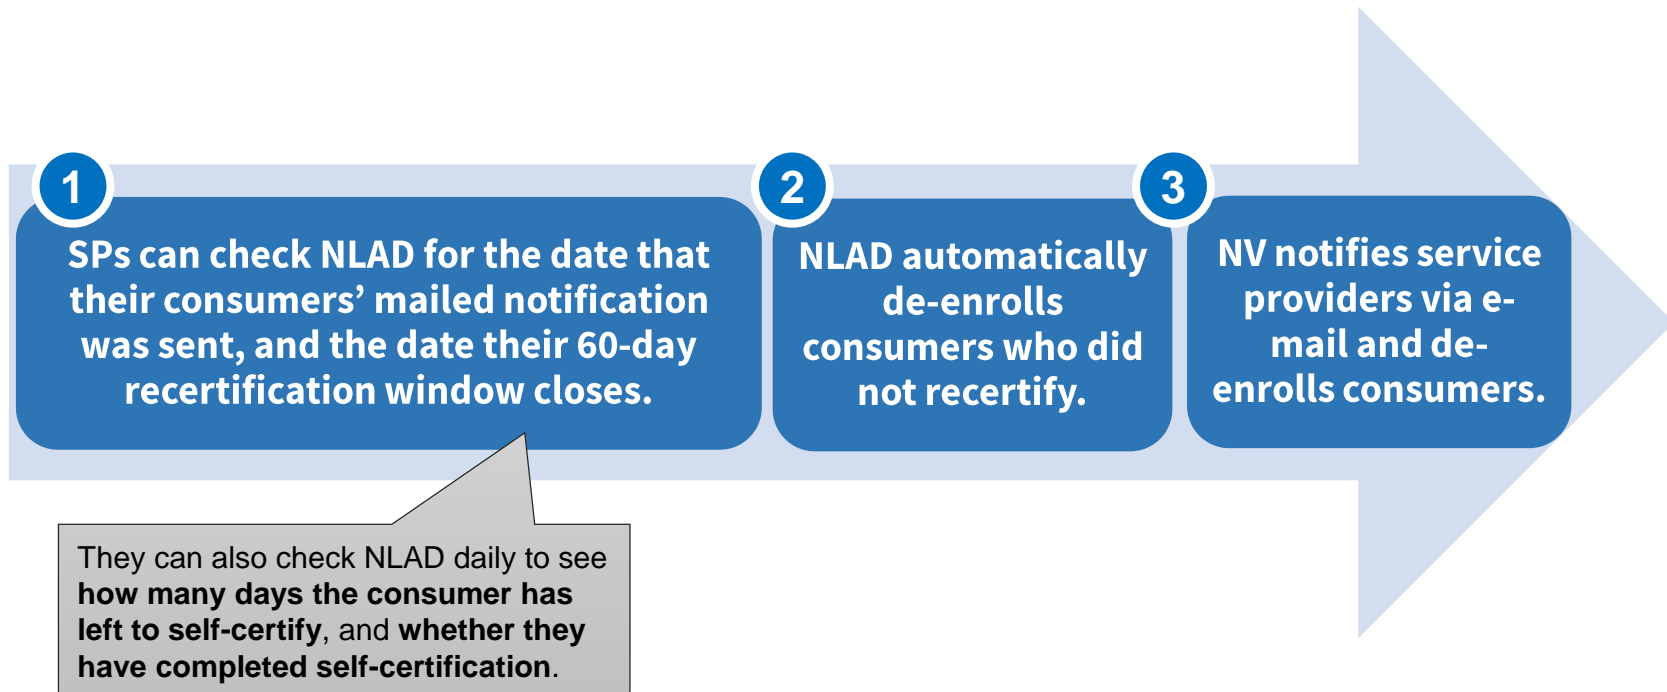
1

SPs can check NLAD for the date that their consumers’ mailed notification was sent, and the date their 60-day recertification window closes.

They can also check NLAD daily to see **how many days the consumer has left to self-certify**, and **whether they have completed self-certification**.

2

NLAD automatically de-enrolls consumers who did not recertify.

3

NV notifies service providers via e-mail and de-enrolls consumers.